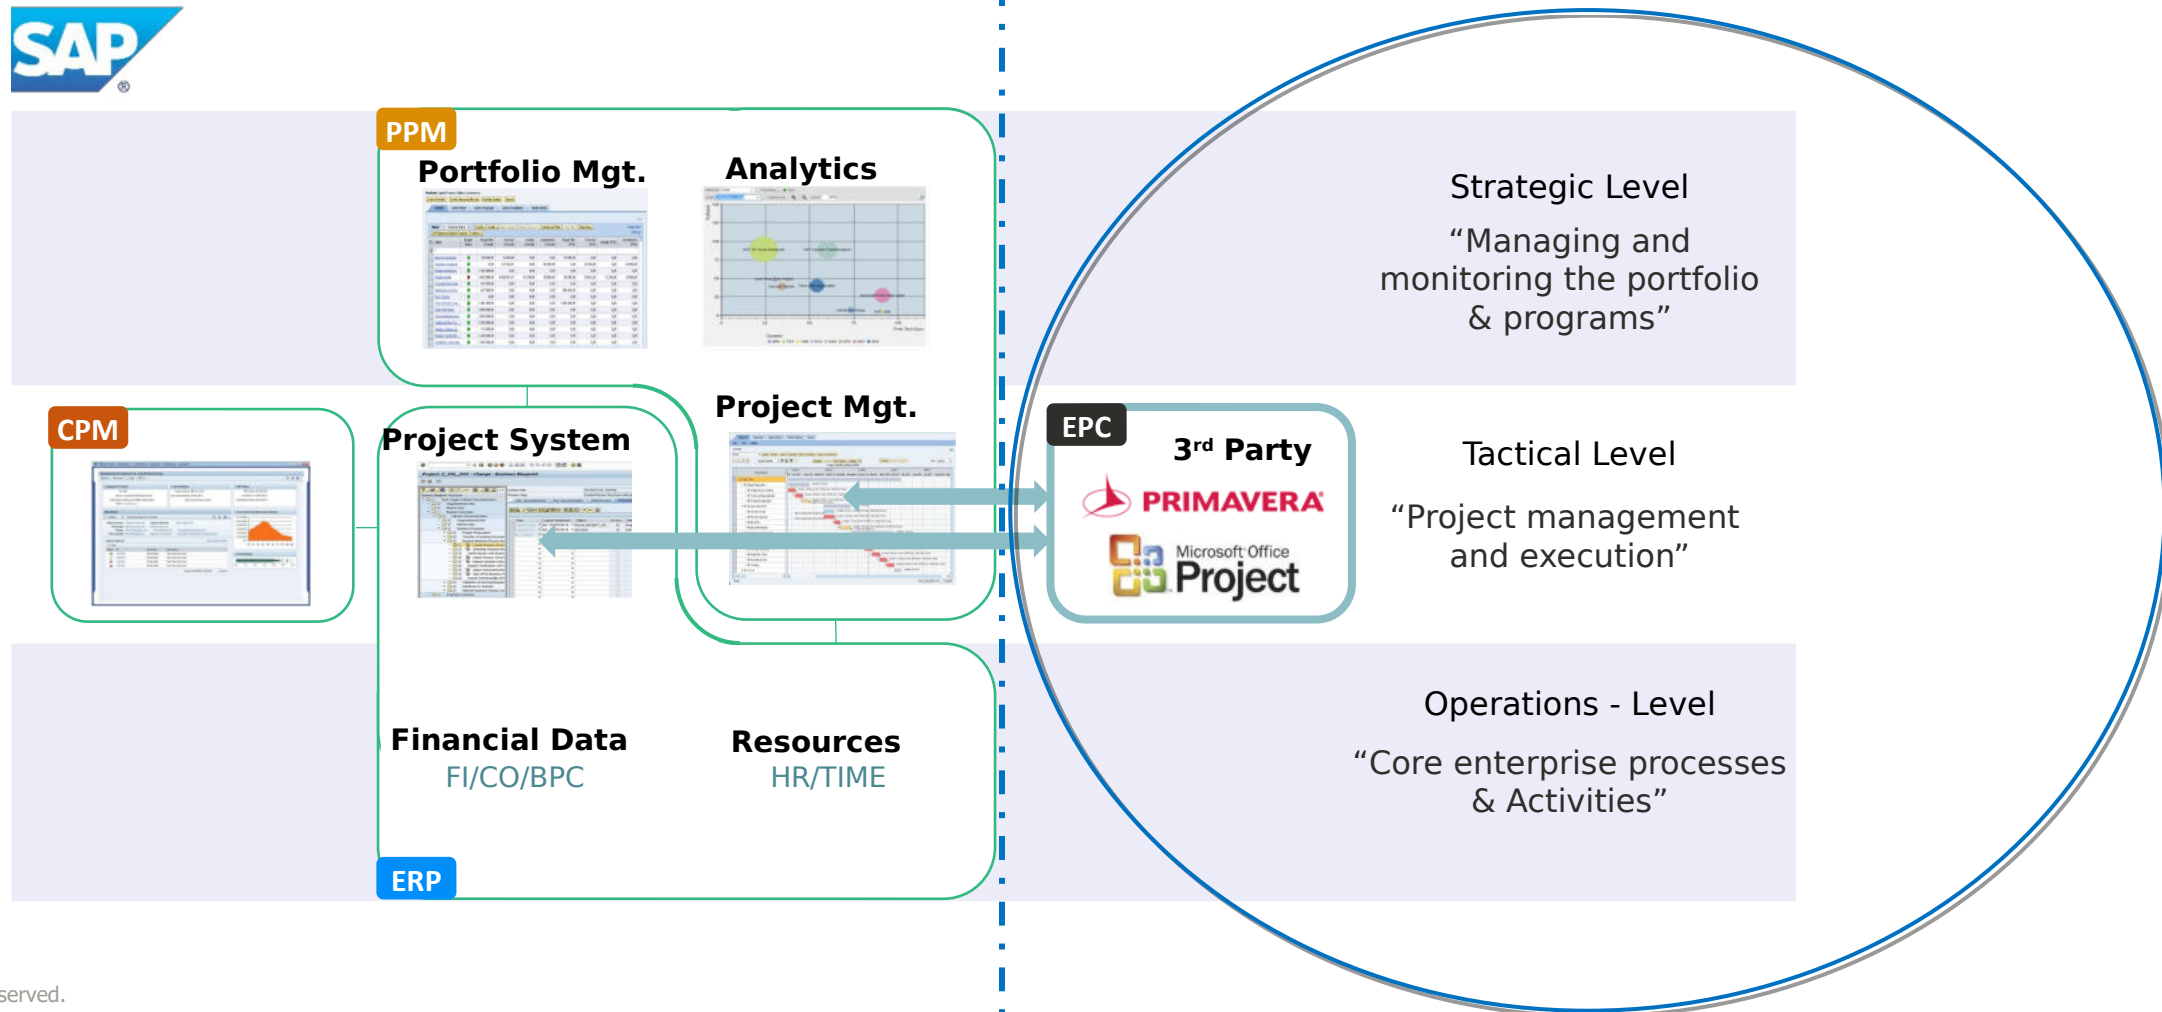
SAP®

PPM

Portfolio Mgt.

Analytics

Strategic Level

“Managing and monitoring the portfolio & programs”

CPM

Project System

Project Mgt.

EPC

3rd Party

PRIMAVERA

Microsoft Office Project

Tactical Level

“Project management and execution”

Financial Data

FI/CO/BPC

Resources

HR/TIME

Operations - Level

“Core enterprise processes & Activities”

ERP

served.